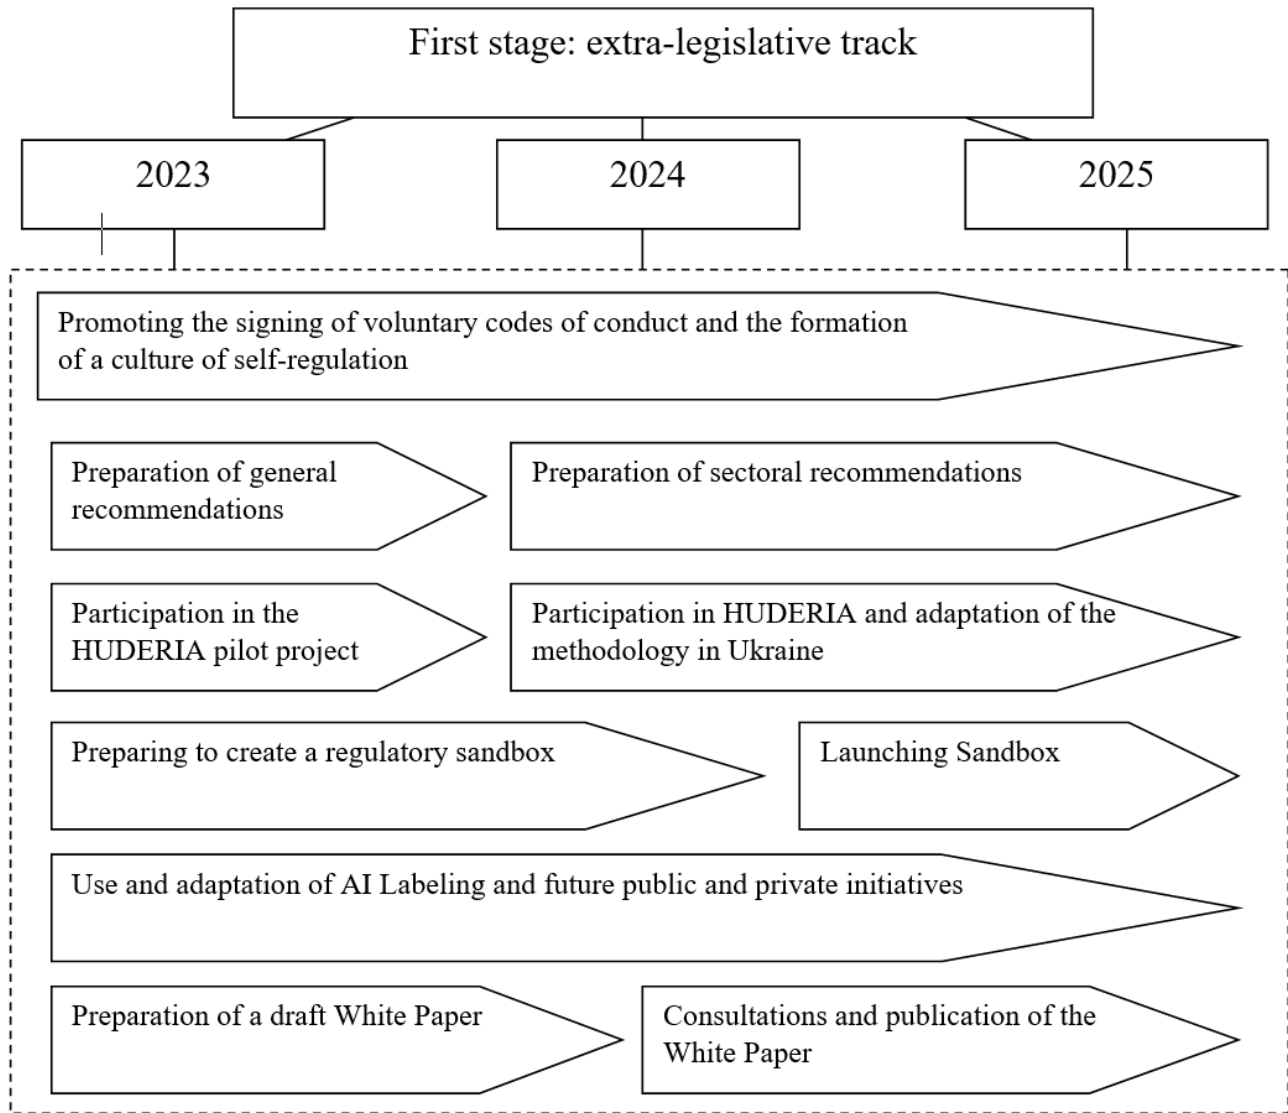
First stage: extra-legislative track

2023

2024

2025

Promoting the signing of voluntary codes of conduct and the formation of a culture of self-regulation

Preparation of general recommendations

Preparation of sectoral recommendations

Participation in the HUDERIA pilot project

Participation in HUDERIA and adaptation of the methodology in Ukraine

Preparing to create a regulatory sandbox

Launching Sandbox

Use and adaptation of AI Labeling and future public and private initiatives

Preparation of a draft White Paper

Consultations and publication of the White Paper